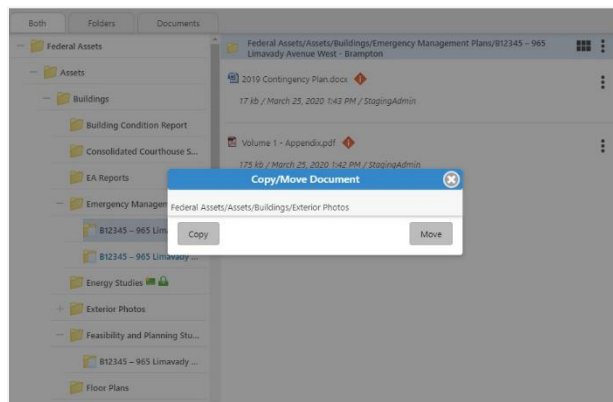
Both | Folders | Documents

Federal Assets
Assets
Buildings
Building Condition Report
Consolidated Courthouse S...
EA Reports
Emergency Managem
B12345 – 965 Lima
B12345 – 965 Limavady ...
Energy Studies
Exterior Photos
Feasibility and Planning Stu...
B12345 – 965 Limavady ...
Floor Plans

Federal Assets/Assets/Buildings/Emergency Management Plans/B12345 – 965 Limavady Avenue West - Brampton

2019 Contingency Plan.docx
17 kb / March 25, 2020 1:43 PM / StagingAdmin

Volume 1 - Appendix.pdf
175 kb / March 25, 2020 1:42 PM / StagingAdmin

Copy/Move Document
Federal Assets/Assets/Buildings/Exterior Photos
Copy
Move